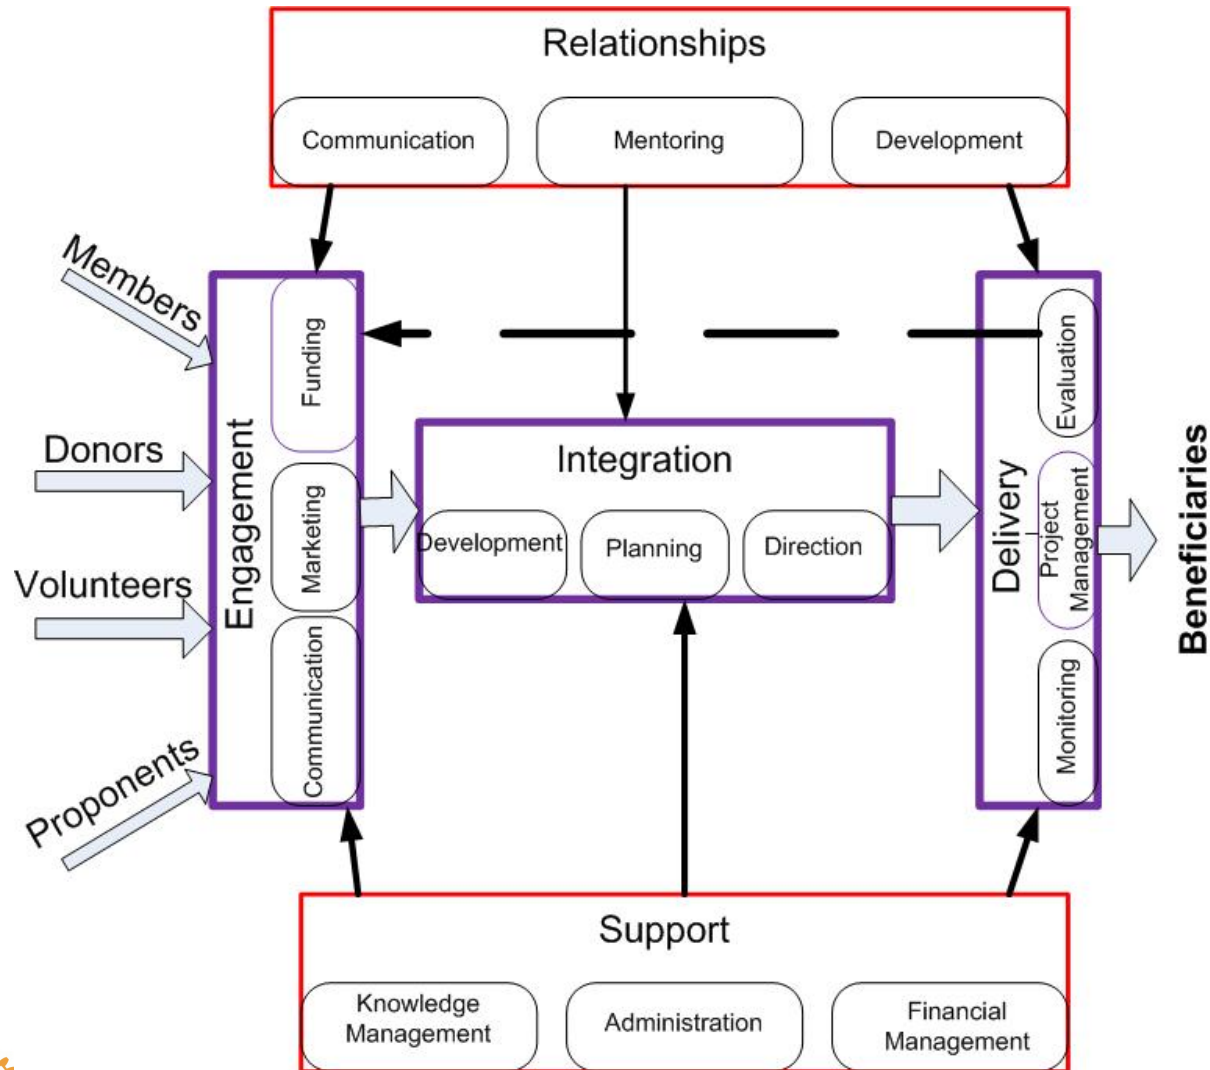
Relationships

Communication

Mentoring

Development

Members

Donors

Volunteers

Proponents

Engagement

Funding

Marketing

Communication

Integration

Development

Planning

Direction

Delivery

Evaluation

Project Management

Monitoring

Beneficiaries

Support

Knowledge Management

Administration

Financial Management